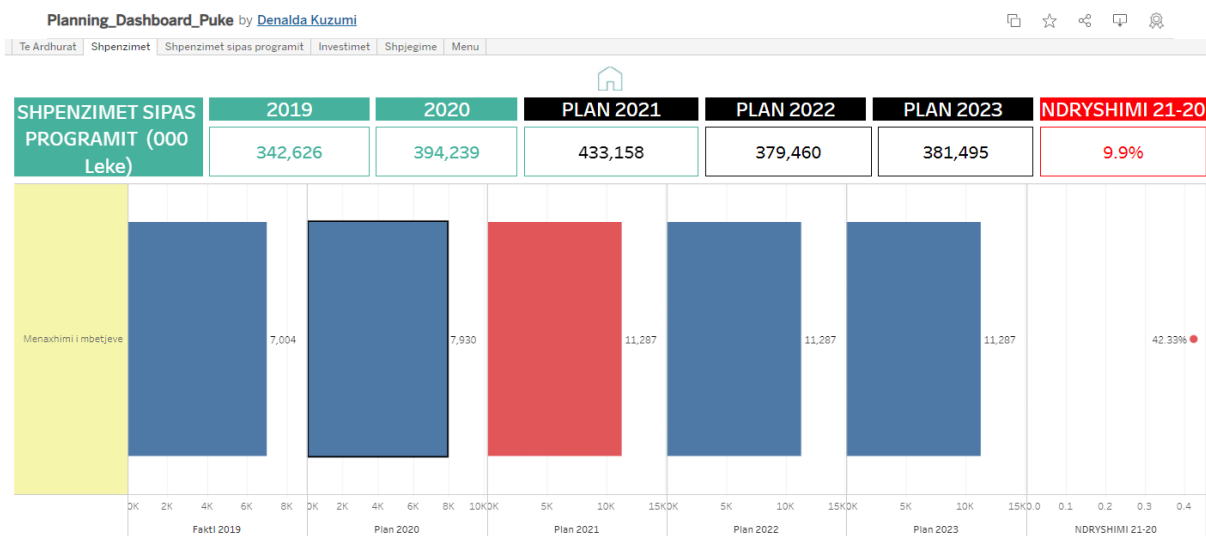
Planning_Dashboard_Puke by Denalda Kuzumi

Te Ardhurat | Shpenzimet | Shpenzimet sipas programit | Investimet | Shpjegime | Menu

SHPENZIMET SIPAS PROGRAMIT (000 Leke)

| 2019 | 2020 | PLAN 2021 | PLAN 2022 | PLAN 2023 | NDRYSHIMI 21-20 |
|---|---|---|---|---|---|
| 342,626 | 394,239 | 433,158 | 379,460 | 381,495 | 9.9% |

Menaxhimi i mbetjeve

7,004

7,930

11,287

11,287

11,287

42.33%

0K 2K 4K 6K 8K
Fakti 2019

0K 2K 4K 6K 8K 10K
Plan 2020

0K 5K 10K 15K
Plan 2021

0K 5K 10K 15K
Plan 2022

0K 5K 10K 15K
Plan 2023

0.0 0.1 0.2 0.3 0.4
NDRYSHIMI 21-20